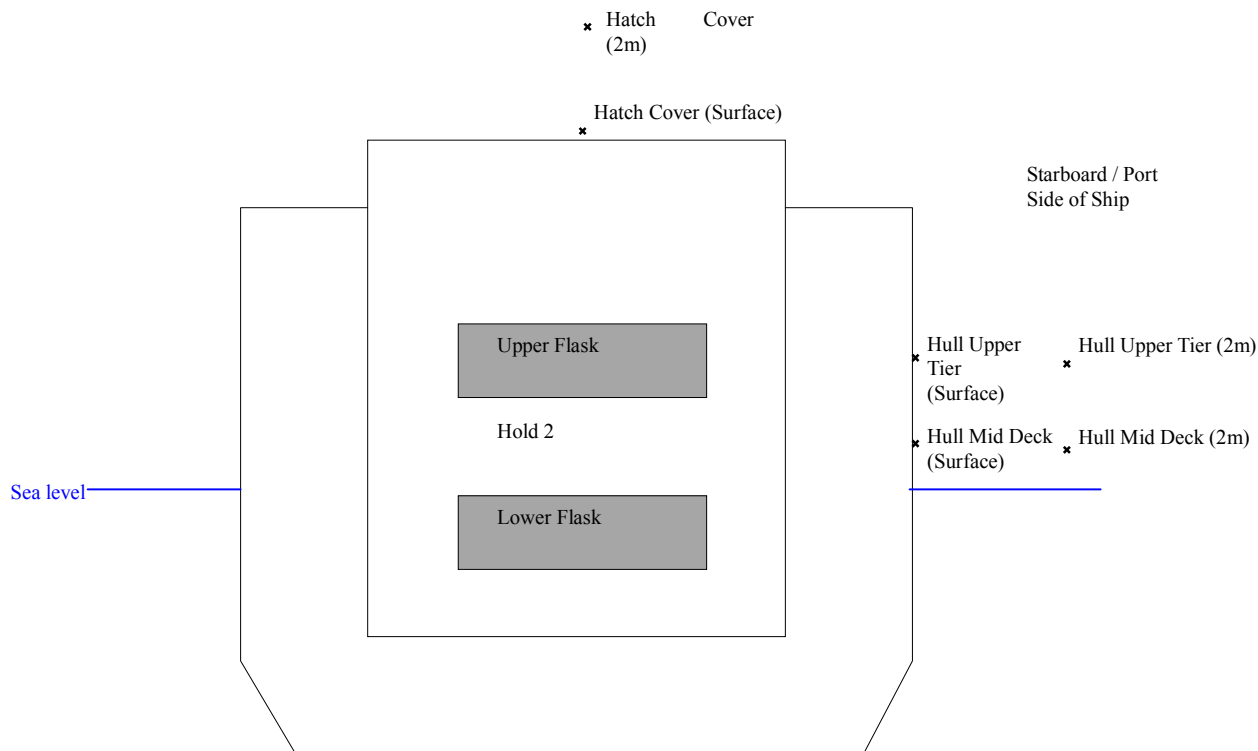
Hatch Cover (2m)

Hatch Cover (Surface)

Starboard / Port Side of Ship

Upper Flask

Hull Upper Tier (Surface)

Hull Upper Tier (2m)

Hold 2

Hull Mid Deck (Surface)

Hull Mid Deck (2m)

Sea level

Lower Flask